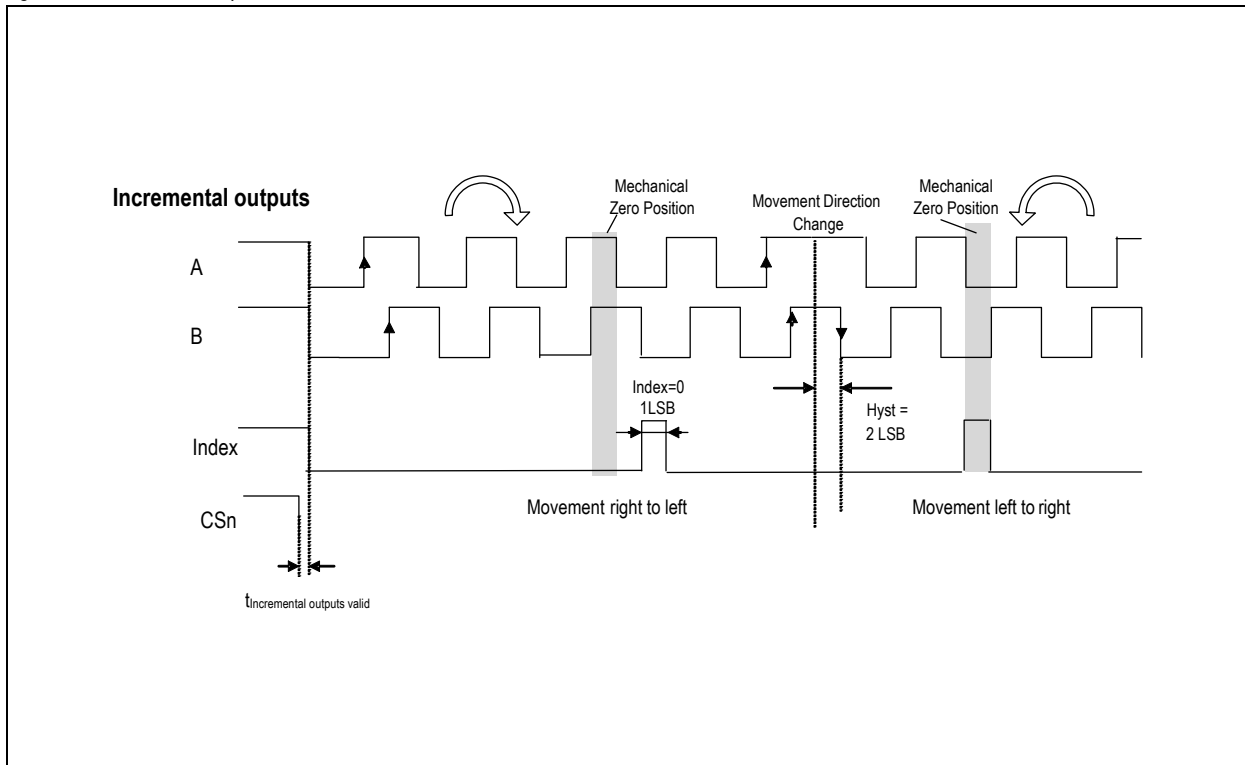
Incremental outputs

Mechanical Zero Position

Movement Direction Change

Mechanical Zero Position

A

B

Index=0 1LSB

Hyst = 2 LSB

Index

CSn

Movement right to left

Movement left to right

$t_{\text{Incremental outputs valid}}$